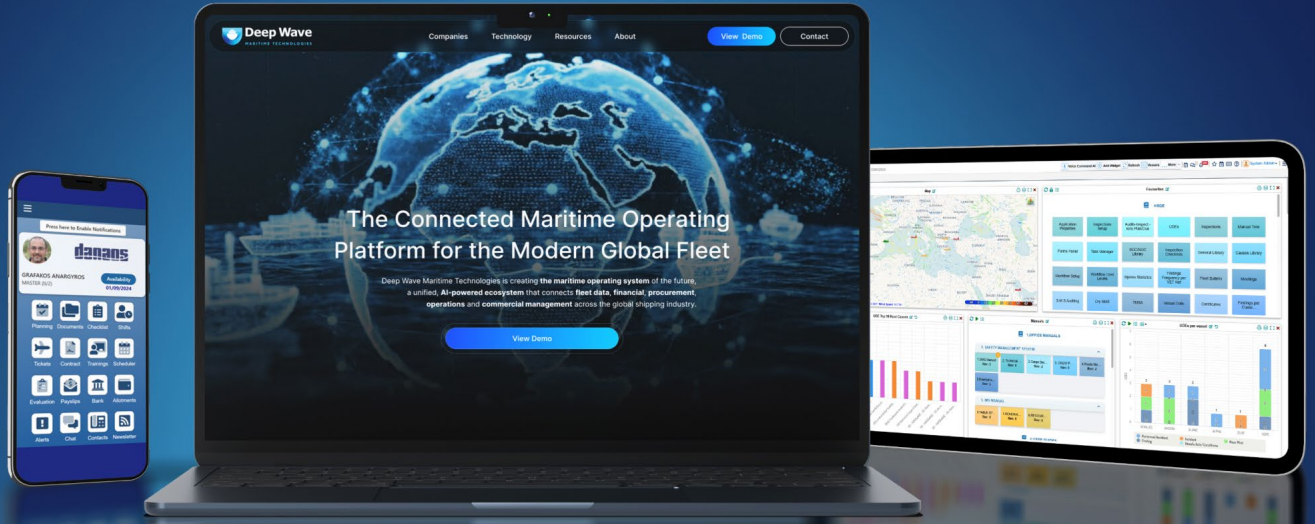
Press here to Enable Notifications

danaos

GRAFAKOS ANARGYROS
MASTER (B/2)

Availability
01/09/2024

Planning Documents Checklist Shifts

Tickets Contract Trainings Scheduler

Evaluation Payslips Bank Allotments

Alerts Chat Contacts Newsletter

Deep Wave
MARITIME TECHNOLOGIES

Companies Technology Resources About

View Demo

Contact

The Connected Maritime Operating Platform for the Modern Global Fleet

Deep Wave Maritime Technologies is creating the maritime operating system of the future, a unified, AI-powered ecosystem that connects fleet data, financial, procurement, operations and commercial management across the global shipping industry.

View Demo

Map

Favourites

Manuals

1. OFFICE MANUALS

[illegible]